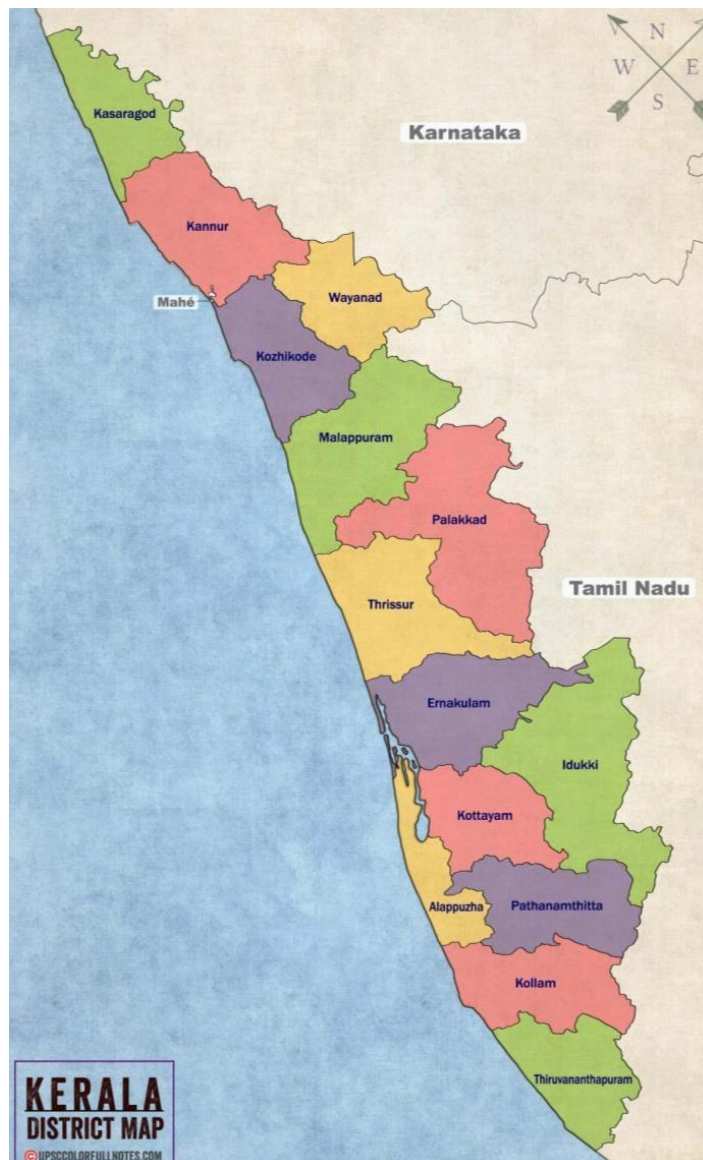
N
W
E
S

Karnataka

Kasaragod

Kannur

Mahé

Wayanad

Kozhikode

Malappuram

Palakkad

Tamil Nadu

Thrissur

Ernakulam

Idukki

Kottayam

Alappuzha

Pathanamthitta

Kollam

Thiruvananthapuram

KERALA
DISTRICT MAP
UPSCCOLORFULLNOTES.COM